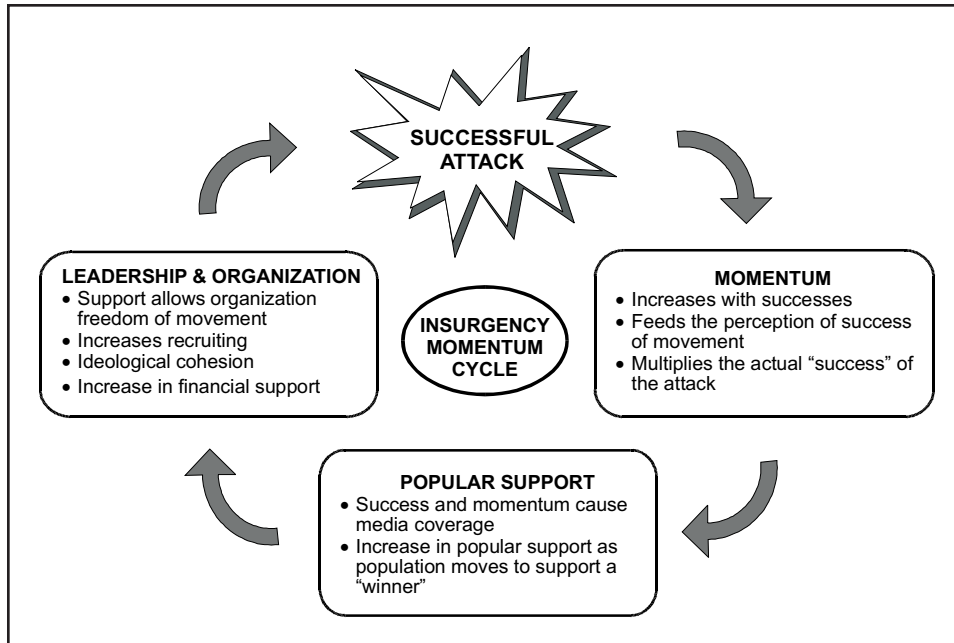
SUCCESSFUL ATTACK

LEADERSHIP & ORGANIZATION
• Support allows organization freedom of movement
• Increases recruiting
• Ideological cohesion
• Increase in financial support

INSURGENCY MOMENTUM CYCLE

MOMENTUM
• Increases with successes
• Feeds the perception of success of movement
• Multiplies the actual "success" of the attack

POPULAR SUPPORT
• Success and momentum cause media coverage
• Increase in popular support as population moves to support a "winner"